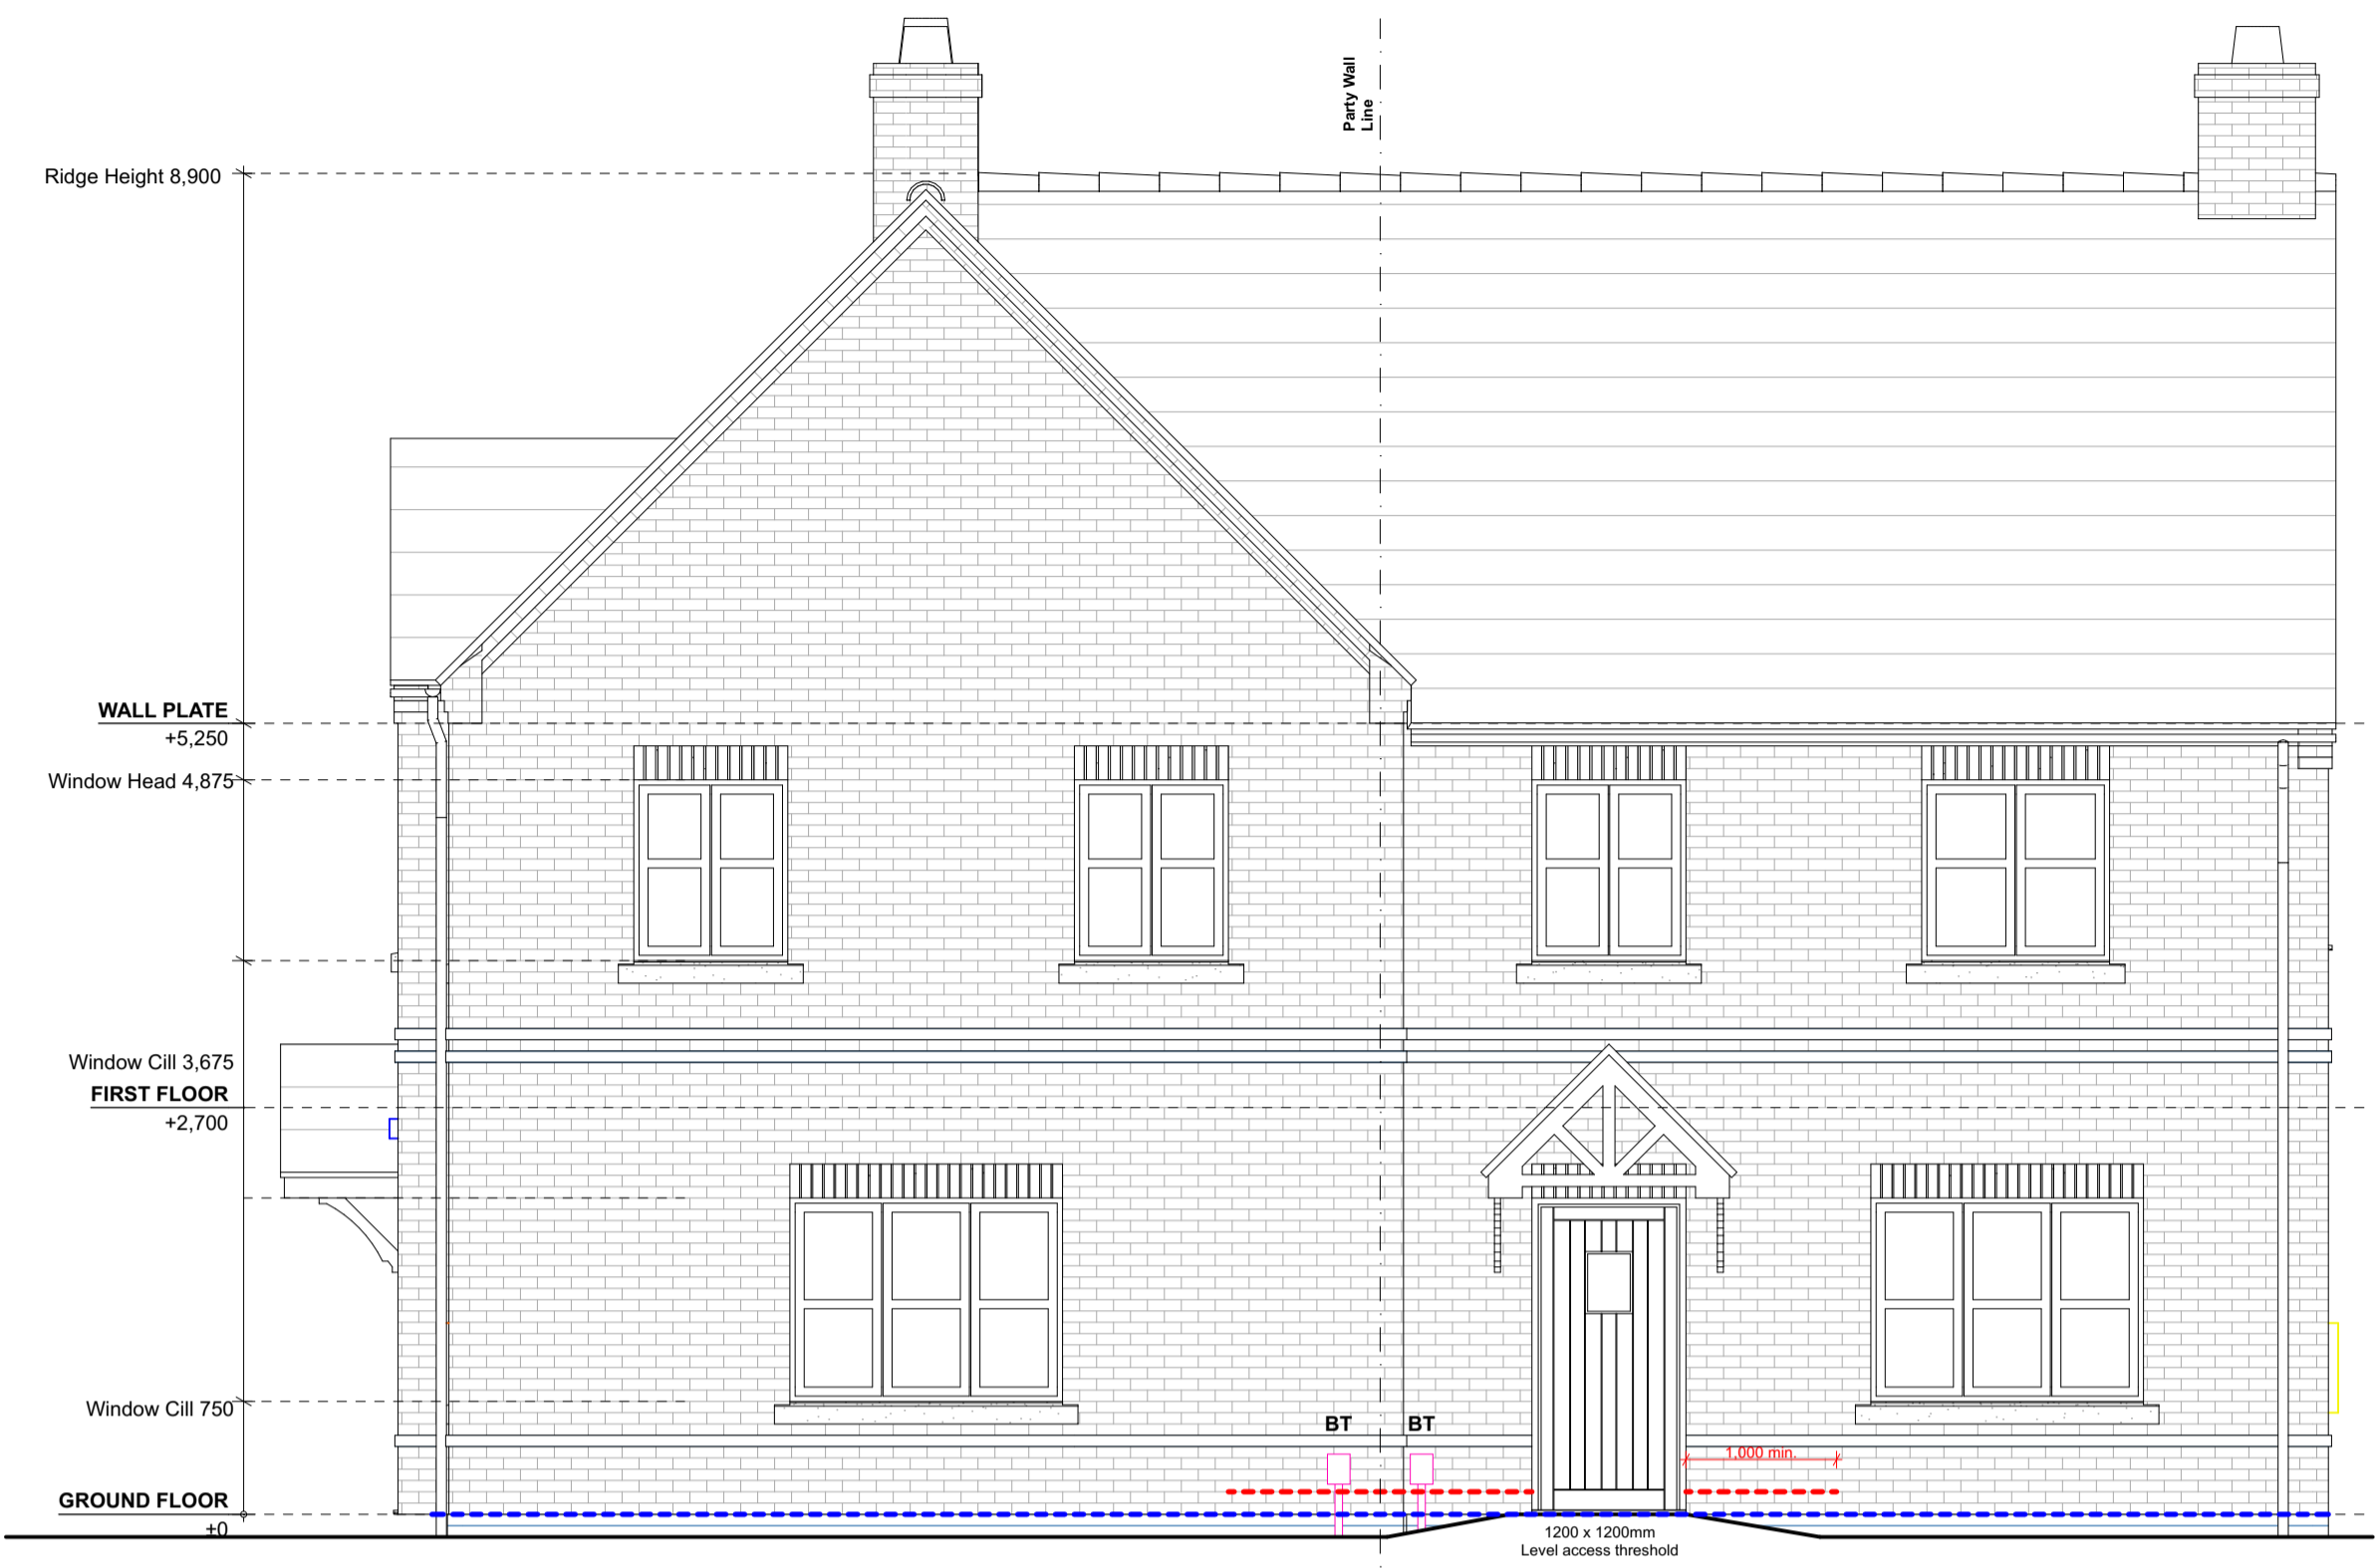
Party Wall Line

Ridge Height 8,900

WALL PLATE
+5,250

Window Head 4,875

Window Cill 3,675

FIRST FLOOR
+2,700

Window Cill 750

GROUND FLOOR
±0

BT

BT

1,000 min.

1200 x 1200mm
Level access threshold